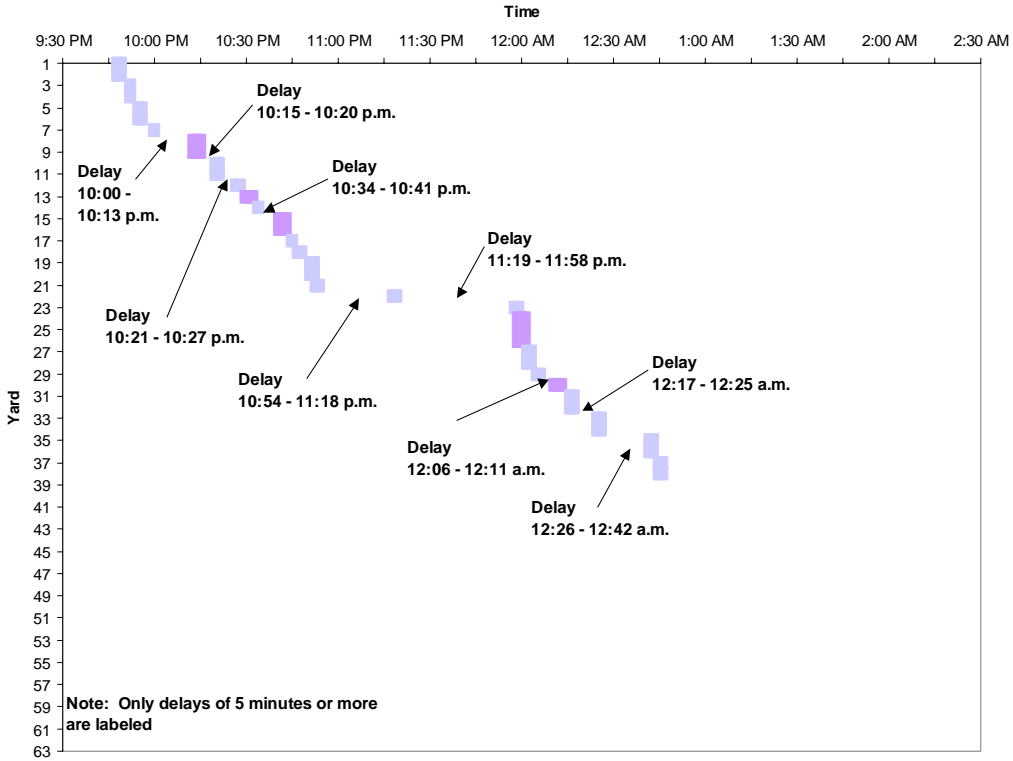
Time

9:30 PM 10:00 PM 10:30 PM 11:00 PM 11:30 PM 12:00 AM 12:30 AM 1:00 AM 1:30 AM 2:00 AM 2:30 AM

Yard

1 3 5 7 9 11 13 15 17 19 21 23 25 27 29 31 33 35 37 39 41 43 45 47 49 51 53 55 57 59 61 63

Delay 10:15 - 10:20 p.m.

Delay 10:00 - 10:13 p.m.

Delay 10:34 - 10:41 p.m.

Delay 11:19 - 11:58 p.m.

Delay 10:21 - 10:27 p.m.

Delay 12:17 - 12:25 a.m.

Delay 10:54 - 11:18 p.m.

Delay 12:06 - 12:11 a.m.

Delay 12:26 - 12:42 a.m.

Note: Only delays of 5 minutes or more are labeled